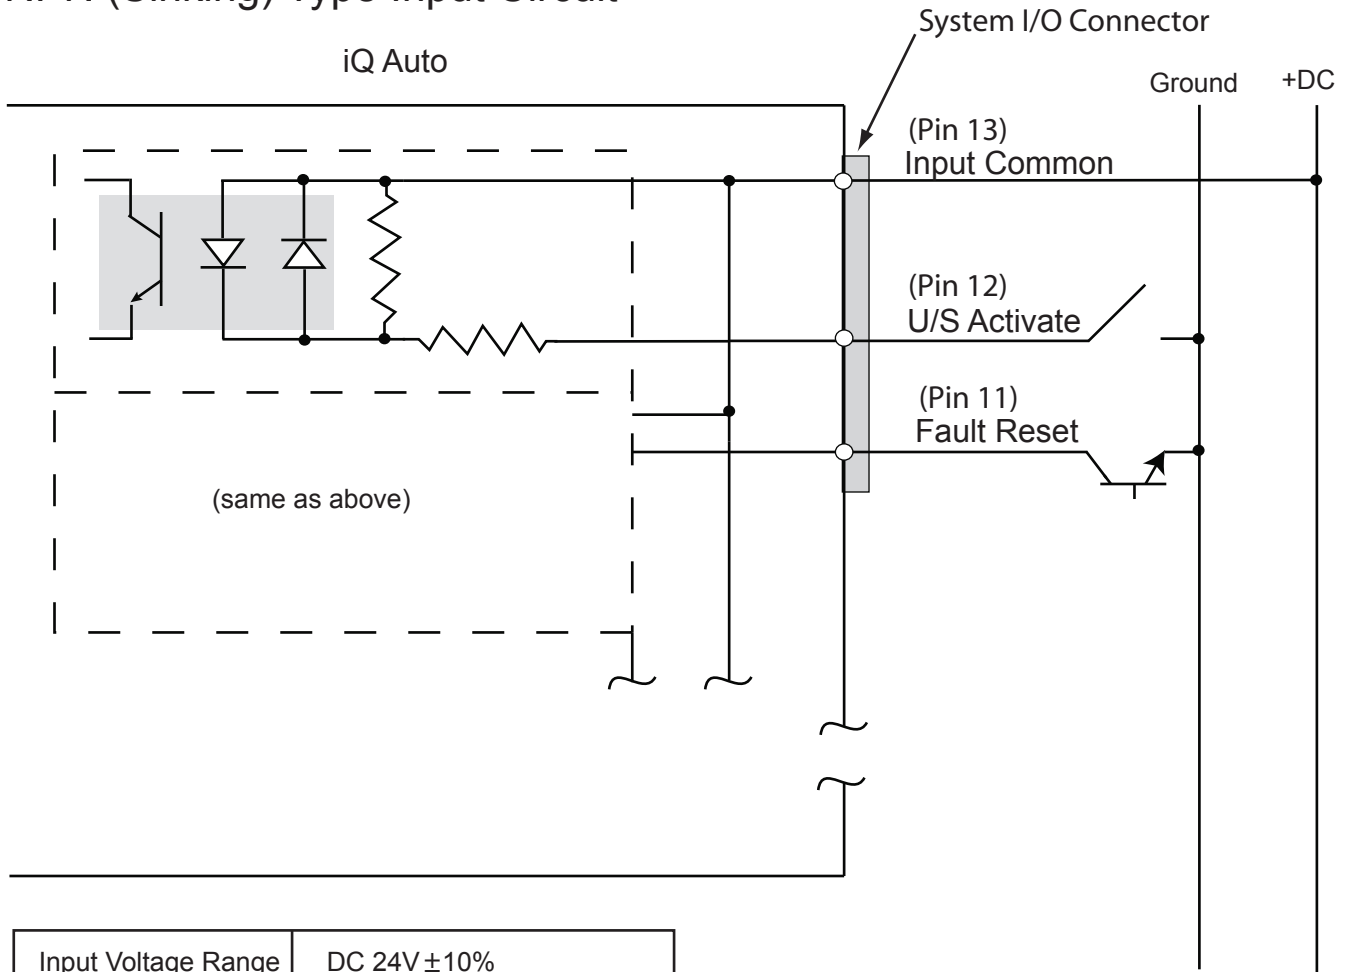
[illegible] (Sinking) Type Input Circuit

System I/O Connector

iQ Auto

Ground

+DC

(Pin 13)
Input Common

(Pin 12)
U/S Activate

(Pin 11)
Fault Reset

(same as above)

| Input Voltage Range | DC 24V $\pm$10% |
|---|---|